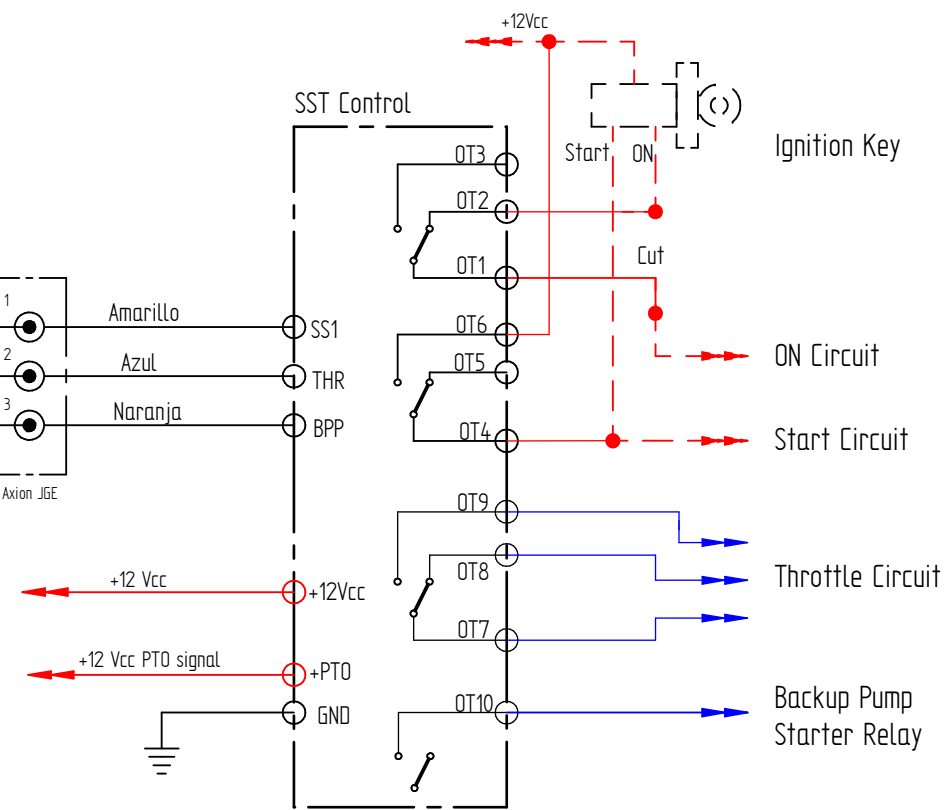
+12Vcc

SST Control

Start ON

Ignition Key

OT3

OT2

OT1

Cut

OT6

OT5

OT4

ON Circuit

Start Circuit

1

2

3

Amarillo

Azul

Naranja

SS1

THR

BPP

Axion JGE

OT9

OT8

OT7

Throttle Circuit

+12 Vcc

+12Vcc

+12 Vcc PTO signal

+PTO

GND

OT10

Backup Pump Starter Relay